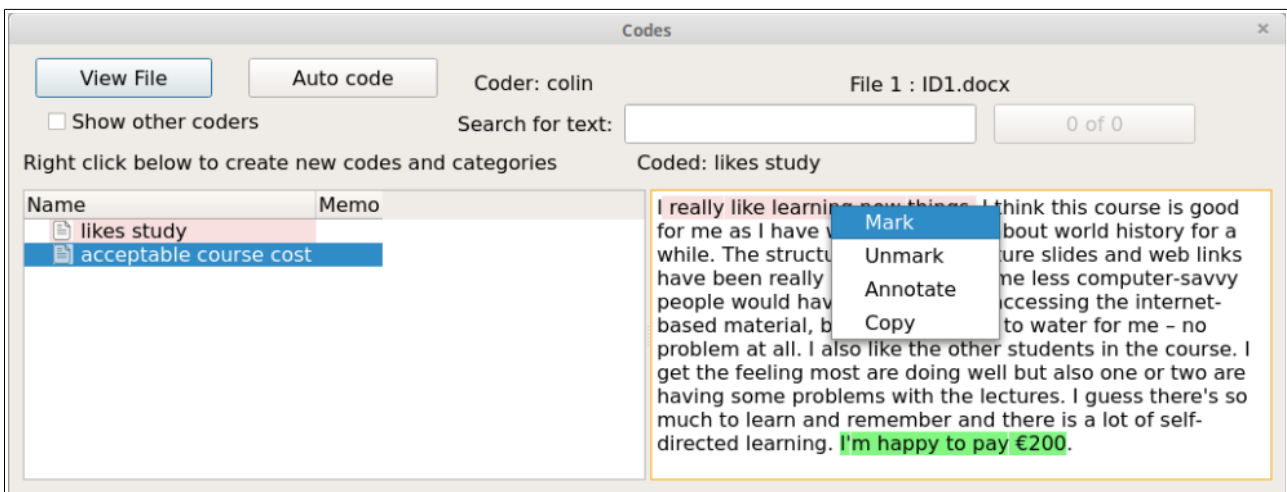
Codes

View File

Auto code

Coder: colin

File 1 : ID1.docx

Show other coders

Search for text:

0 of 0

Right click below to create new codes and categories

Coded: likes study

| Name | Memo |
|---|---|
| likes study | |
| acceptable course cost | |

I really like learning new things. I think this course is good for me as I have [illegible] bout world history for a while. The structu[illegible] ure slides and web links have been really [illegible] me less computer-savvy people would hav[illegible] ccessing the internet-based material, b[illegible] to water for me – no problem at all. I also like the other students in the course. I get the feeling most are doing well but also one or two are having some problems with the lectures. I guess there's so much to learn and remember and there is a lot of self-directed learning. I'm happy to pay €200.

Mark
Unmark
Annotate
Copy